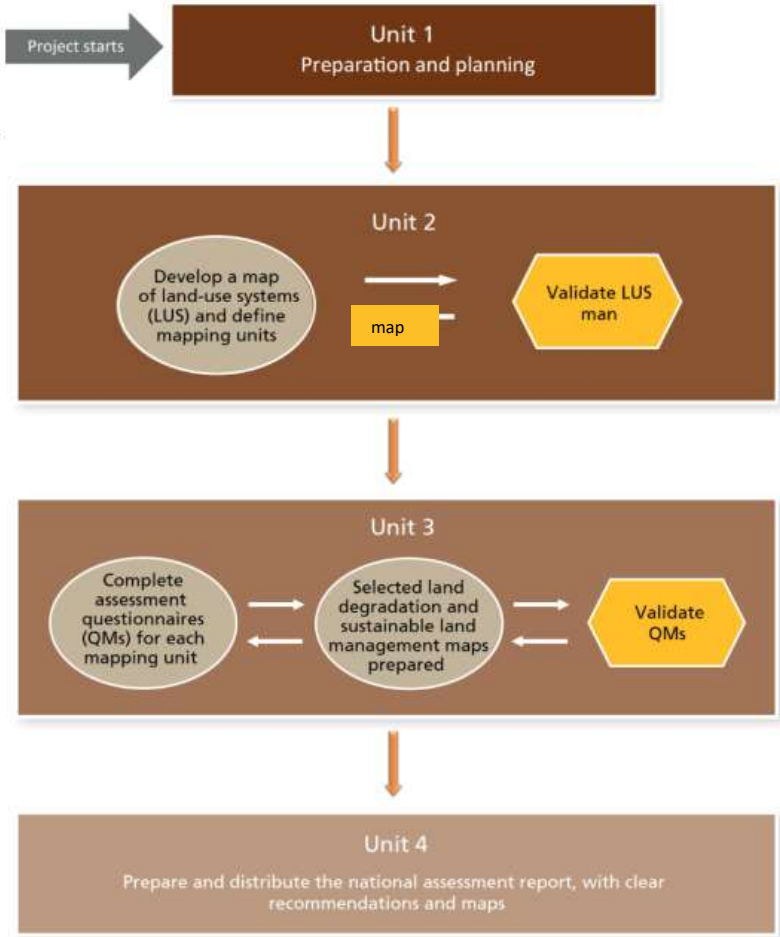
Project starts

Unit 1
Preparation and planning

Unit 2

Develop a map of land-use systems (LUS) and define mapping units

map

Validate LUS man

Unit 3

Complete assessment questionnaires (QMs) for each mapping unit

Selected land degradation and sustainable land management maps prepared

Validate QMs

Unit 4
Prepare and distribute the national assessment report, with clear recommendations and maps